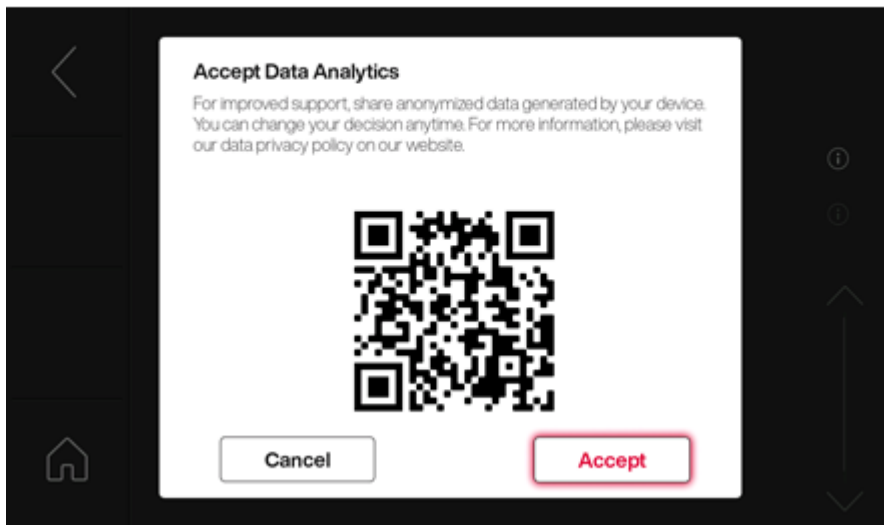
Accept Data Analytics

For improved support, share anonymized data generated by your device. You can change your decision anytime. For more information, please visit our data privacy policy on our website.

Cancel

Accept